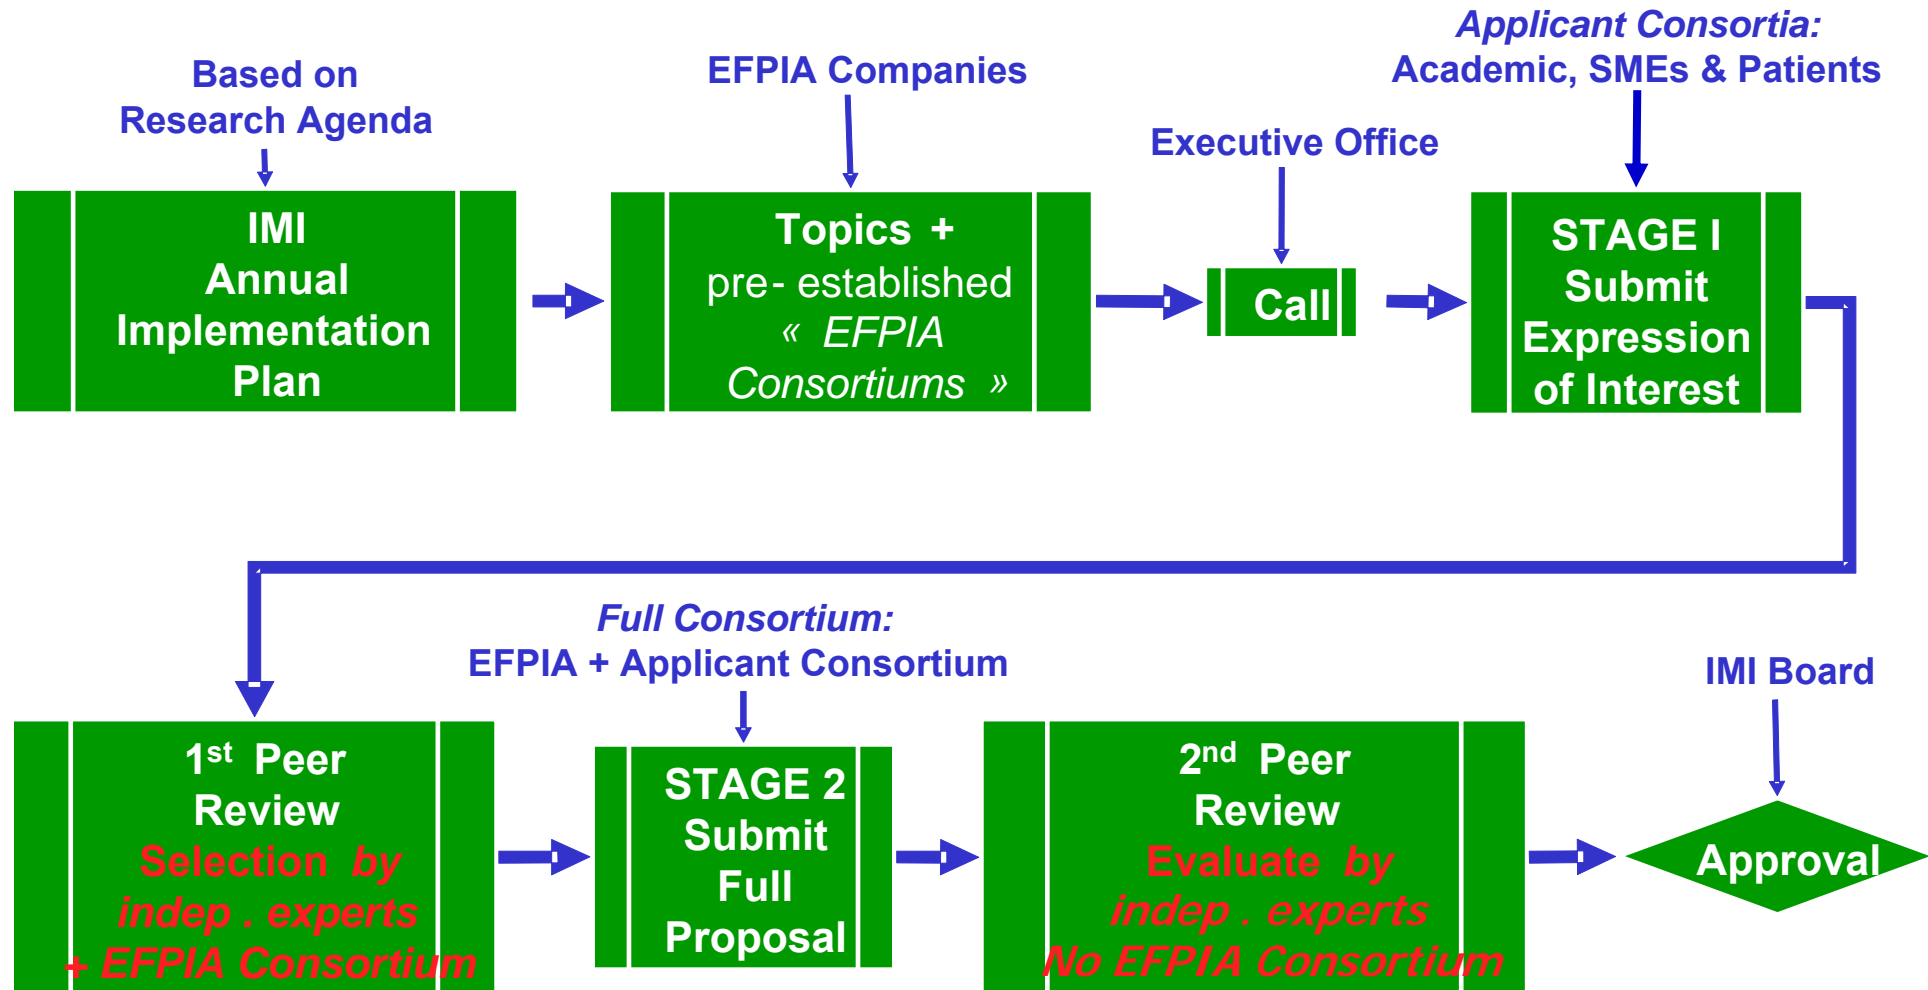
Based on Research Agenda

IMI Annual Implementation Plan

EFPIA Companies

Topics + pre- established « EFPIA Consortiums »

Executive Office

Call

Applicant Consortia: Academic, SMEs & Patients

STAGE I Submit Expression of Interest

1$^{st}$ Peer Review
Selection by indep . experts + EFPIA Consortium

Full Consortium: EFPIA + Applicant Consortium

STAGE 2 Submit Full Proposal

2$^{nd}$ Peer Review
Evaluate by indep . experts No EFPIA Consortium

IMI Board

Approval